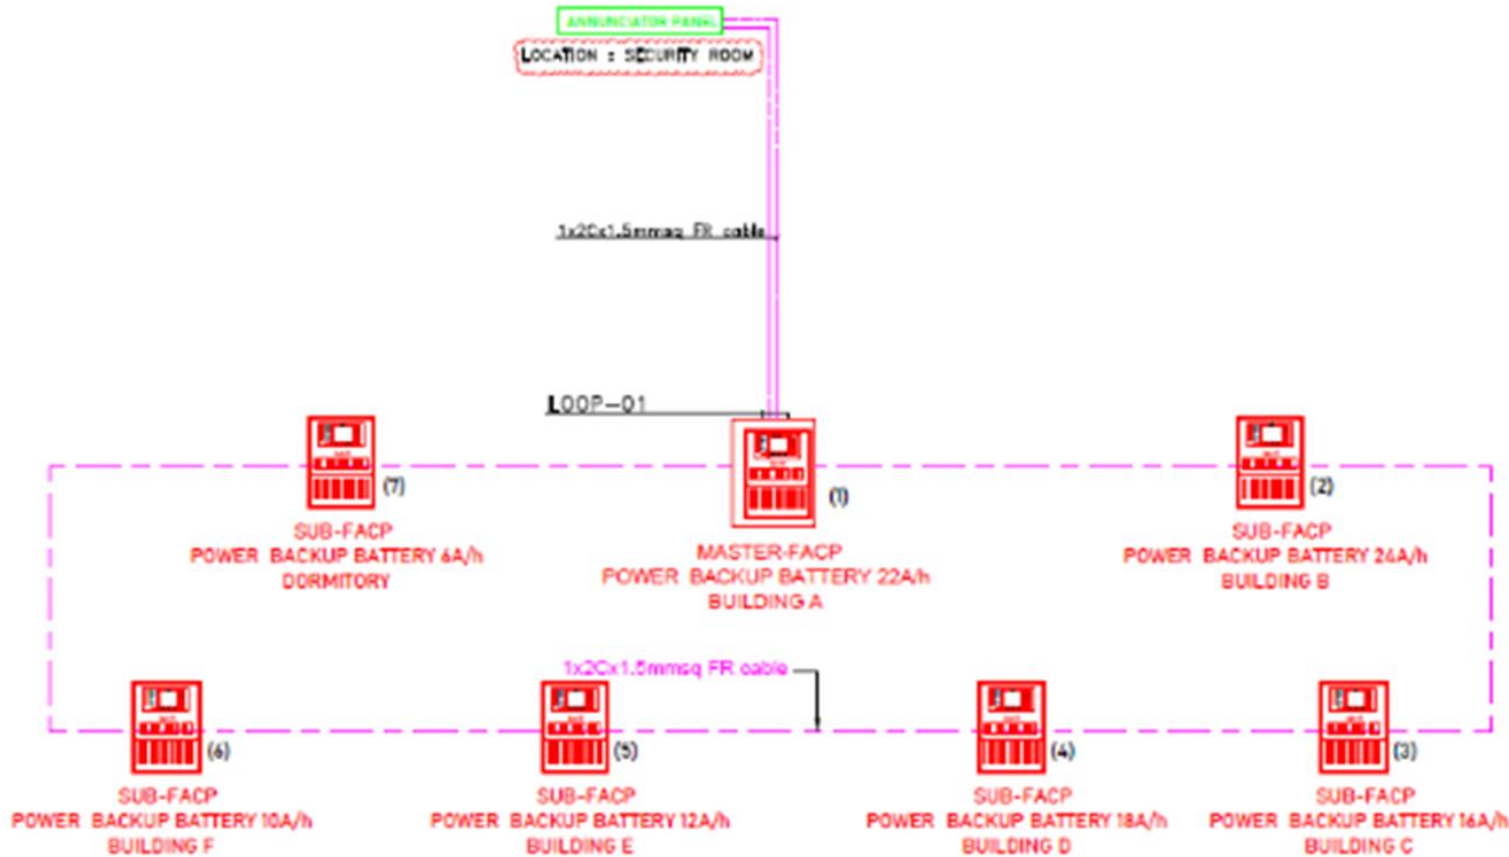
ANNUNCIATOR PANEL
LOCATION : SECURITY ROOM

1x2Cx1.5mmsq FR cable

LOOP-01

(7)
SUB-FACP
POWER BACKUP BATTERY 6A/h
DORMITORY

(1)
MASTER-FACP
POWER BACKUP BATTERY 22A/h
BUILDING A

(2)
SUB-FACP
POWER BACKUP BATTERY 24A/h
BUILDING B

1x2Cx1.5mmsq FR cable

(6)
SUB-FACP
POWER BACKUP BATTERY 10A/h
BUILDING F

(5)
SUB-FACP
POWER BACKUP BATTERY 12A/h
BUILDING E

(4)
SUB-FACP
POWER BACKUP BATTERY 18A/h
BUILDING D

(3)
SUB-FACP
POWER BACKUP BATTERY 16A/h
BUILDING C